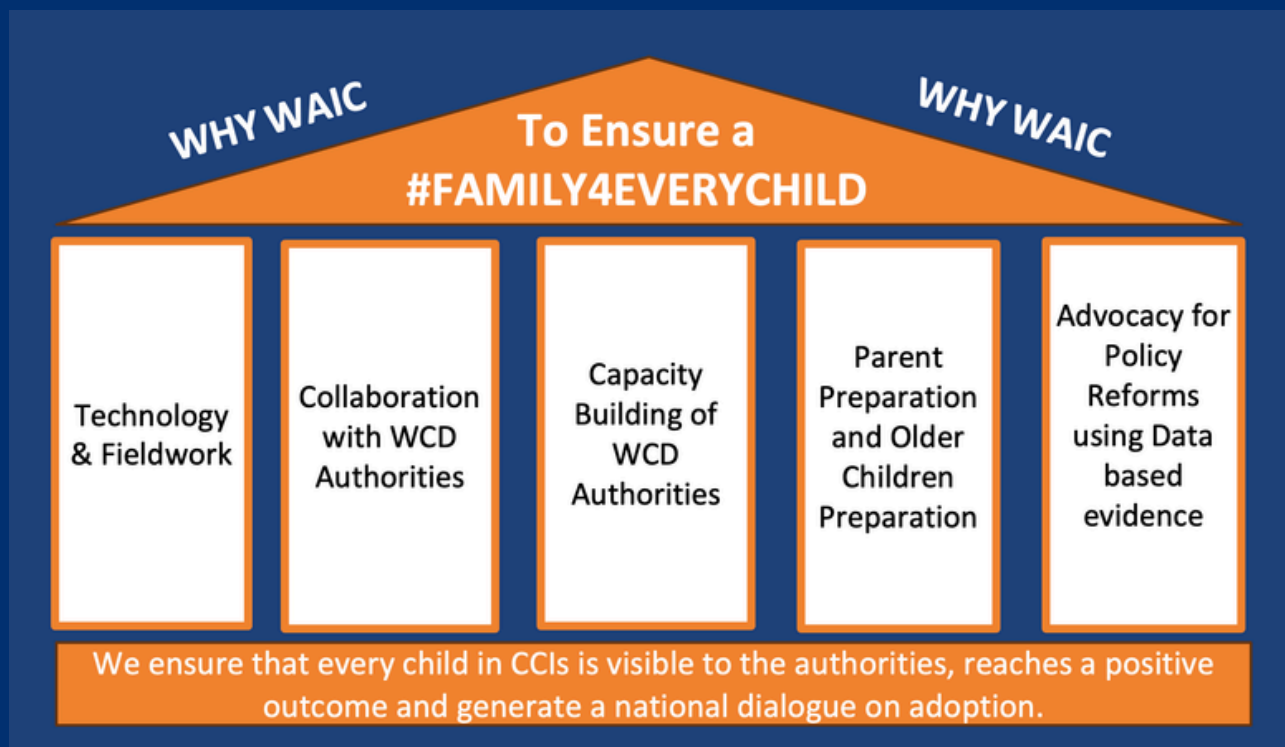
WHY WAIC

To Ensure a #FAMILY4EVERYCHILD

WHY WAIC

Technology & Fieldwork

Collaboration with WCD Authorities

Capacity Building of WCD Authorities

Parent Preparation and Older Children Preparation

Advocacy for Policy Reforms using Data based evidence

We ensure that every child in CCIs is visible to the authorities, reaches a positive outcome and generate a national dialogue on adoption.